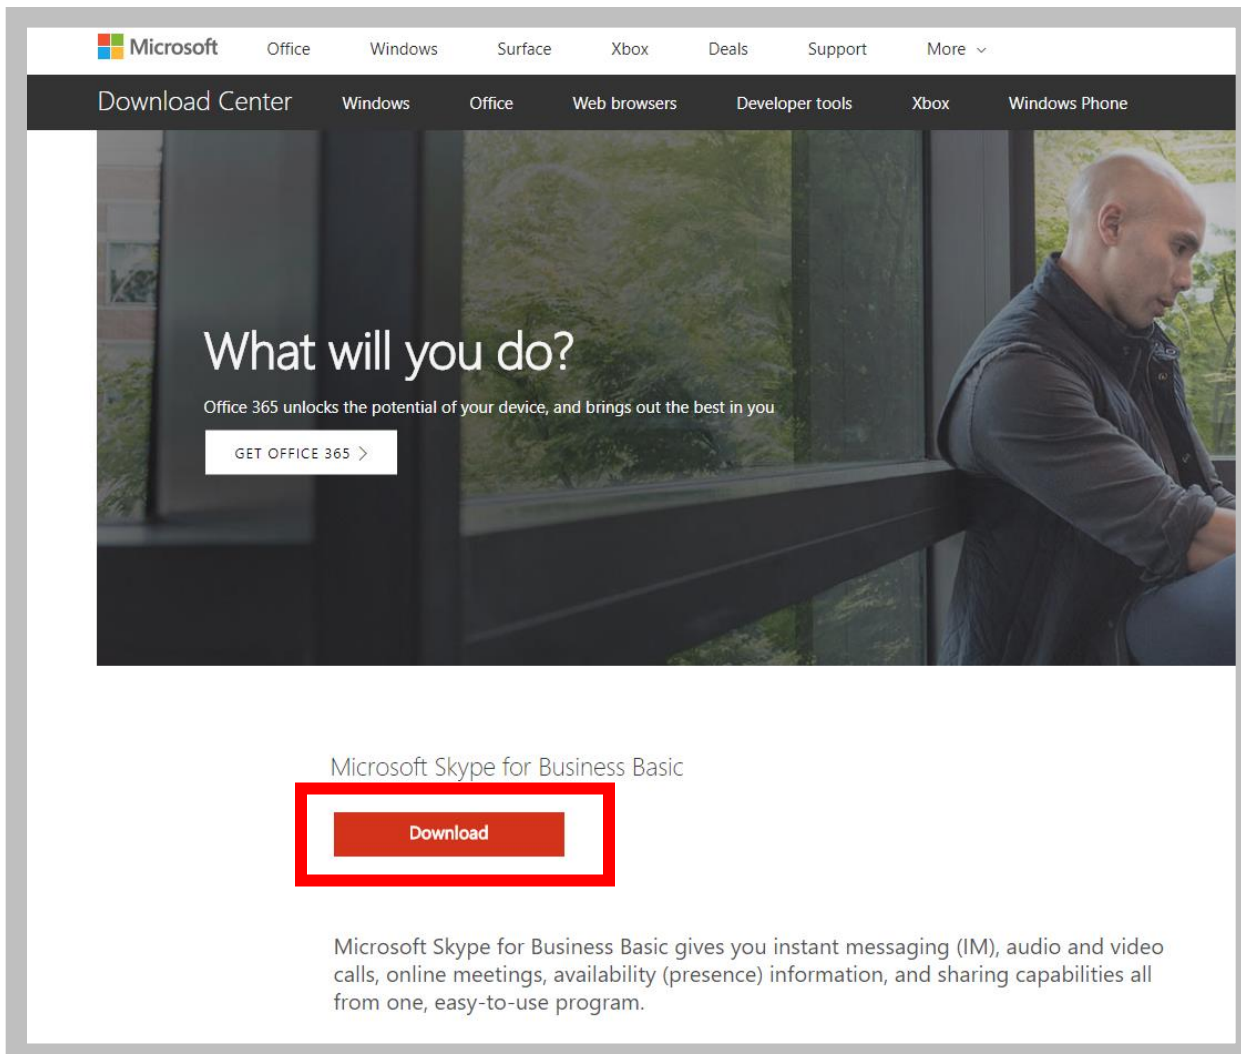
Microsoft Office Windows Surface Xbox Deals Support More

Download Center Windows Office Web browsers Developer tools Xbox Windows Phone

What will you do?

Office 365 unlocks the potential of your device, and brings out the best in you

GET OFFICE 365 >

Microsoft Skype for Business Basic

Download

Microsoft Skype for Business Basic gives you instant messaging (IM), audio and video calls, online meetings, availability (presence) information, and sharing capabilities all from one, easy-to-use program.